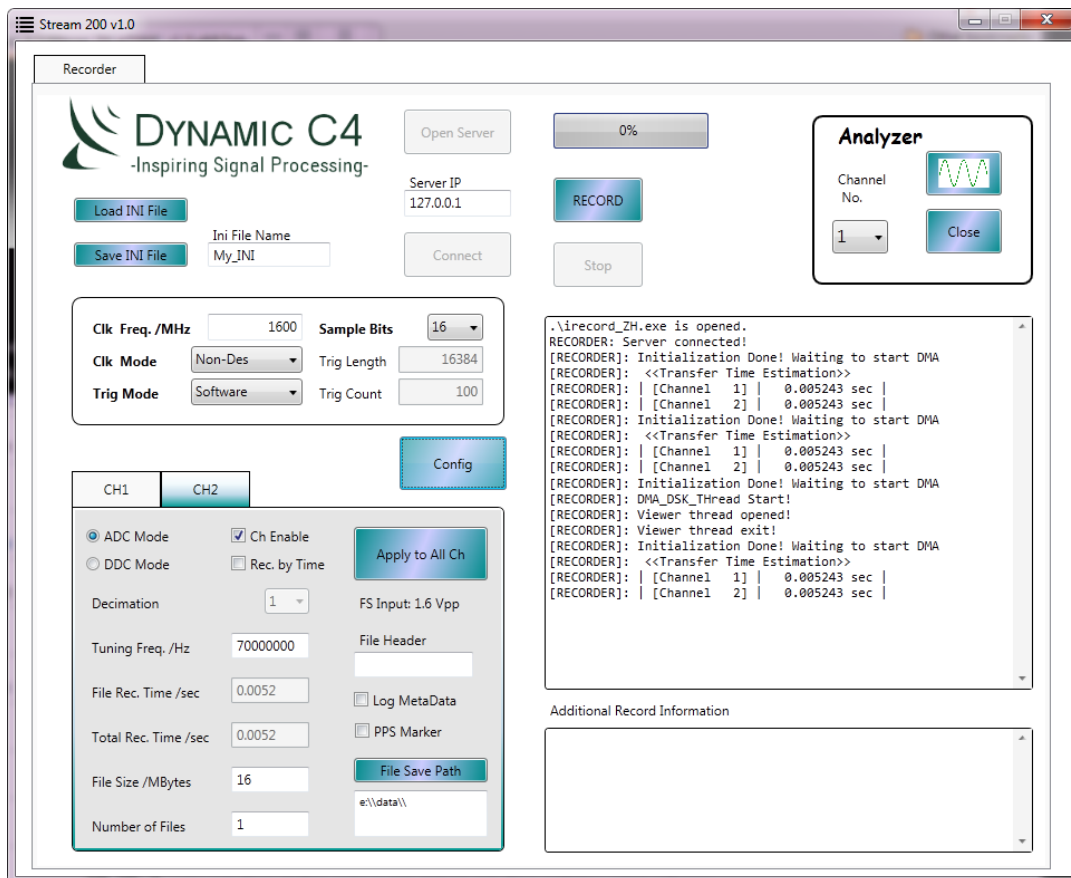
Stream 200 v1.0

Recorder

DYNAMIC C4
-Inspiring Signal Processing-

Open Server

0%

Analyzer

Channel No.

1

Close

Server IP
127.0.0.1

RECORD

Load INI File

Ini File Name

Save INI File
My_INI

Connect

Stop

Clk Freq. /MHz 1600
Sample Bits 16
Clk Mode Non-Des
Trig Length 16384
Trig Mode Software
Trig Count 100

Config

.\irecord_ZH.exe is opened.
RECORDER: Server connected!
[RECORDER]: Initialization Done! Waiting to start DMA
[RECORDER]: <<Transfer Time Estimation>>
[RECORDER]: | [Channel 1] | 0.005243 sec |
[RECORDER]: | [Channel 2] | 0.005243 sec |
[RECORDER]: Initialization Done! Waiting to start DMA
[RECORDER]: <<Transfer Time Estimation>>
[RECORDER]: | [Channel 1] | 0.005243 sec |
[RECORDER]: | [Channel 2] | 0.005243 sec |
[RECORDER]: Initialization Done! Waiting to start DMA
[RECORDER]: DMA_DSK_THread Start!
[RECORDER]: Viewer thread opened!
[RECORDER]: Viewer thread exit!
[RECORDER]: Initialization Done! Waiting to start DMA
[RECORDER]: <<Transfer Time Estimation>>
[RECORDER]: | [Channel 1] | 0.005243 sec |
[RECORDER]: | [Channel 2] | 0.005243 sec |

CH1
CH2

ADC Mode
Ch Enable
DDC Mode
Rec. by Time
Apply to All Ch

Decimation 1
FS Input: 1.6 Vpp

Tuning Freq. /Hz 70000000
File Header

File Rec. Time /sec 0.0052
Log MetaData

Total Rec. Time /sec 0.0052
PPS Marker

File Size /MBytes 16
File Save Path
e:\\data\\

Number of Files 1

Additional Record Information